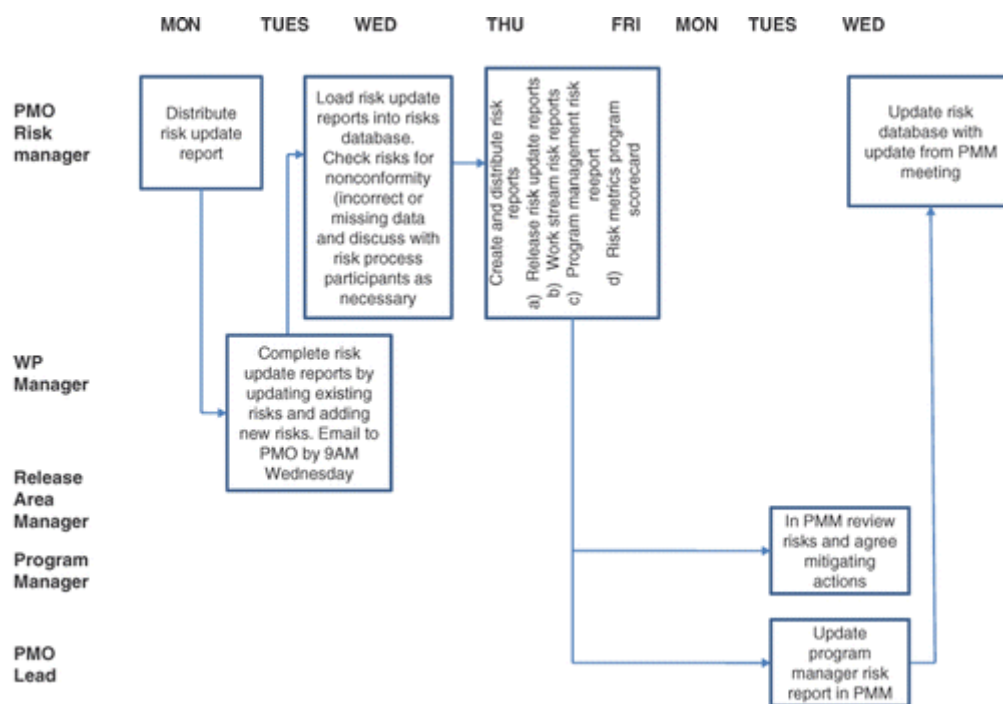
MON TUES WED THU FRI MON TUES WED

PMO Risk manager

Distribute risk update report

Load risk update reports into risks database. Check risks for nonconformity (incorrect or missing data and discuss with risk process participants as necessary

Create and distribute risk reports
a) Release risk update reports
b) Work stream risk reports
c) Program management risk reeport
d) Risk metrics program scorecard

Update risk database with update from PMM meeting

WP Manager

Complete risk update reports by updating existing risks and adding new risks. Email to PMO by 9AM Wednesday

Release Area Manager

Program Manager

In PMM review risks and agree mitigating actions

PMO Lead

Update program manager risk report in PMM